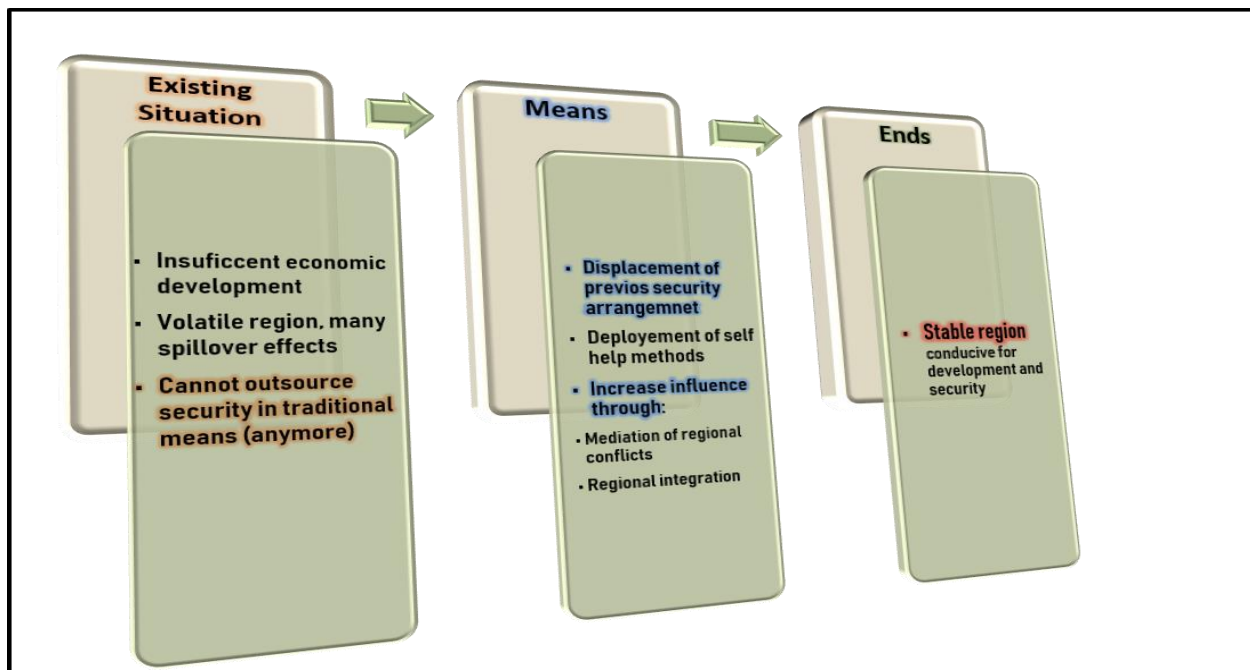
Existing Situation

- Insuficcent economic development
- Volatile region, many spillover effects
- Cannot outsource security in traditional means (anymore)

Means

- Displacement of previos security arrangemnet
- Deployement of self help methods
- Increase influence through:
- Mediation of regional conflicts
- Regional integration

Ends

- Stable region conducive for development and security